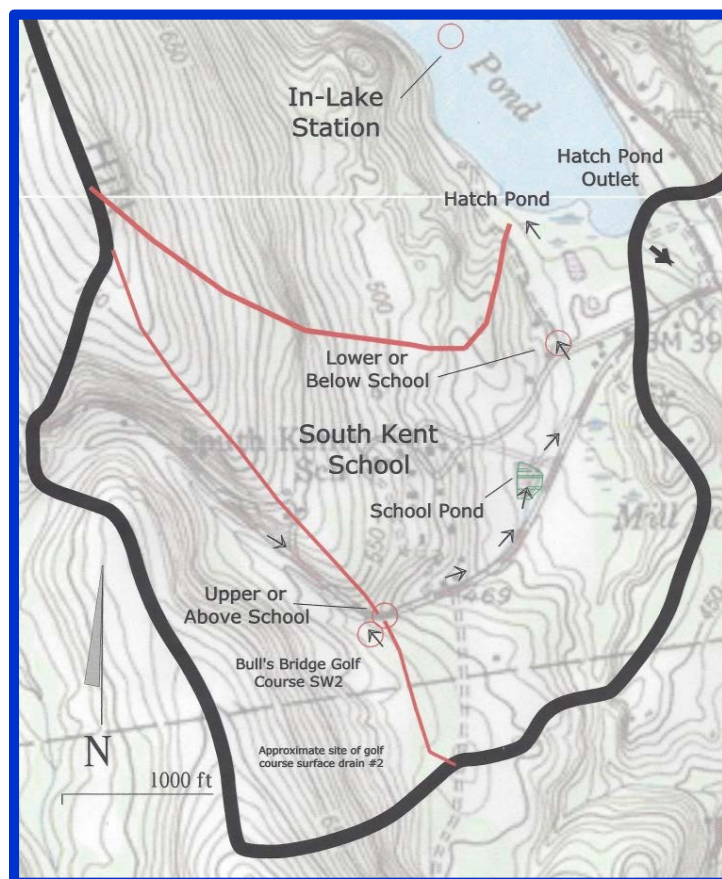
Pond

In-Lake Station

Hatch Pond Outlet

Hatch Pond

500

BM 39

Lower or Below School

South Kent School

School Pond

Mill

469

Upper or Above School

Bull's Bridge Golf Course SW2

Approximate site of golf course surface drain #2

N

1000 ft